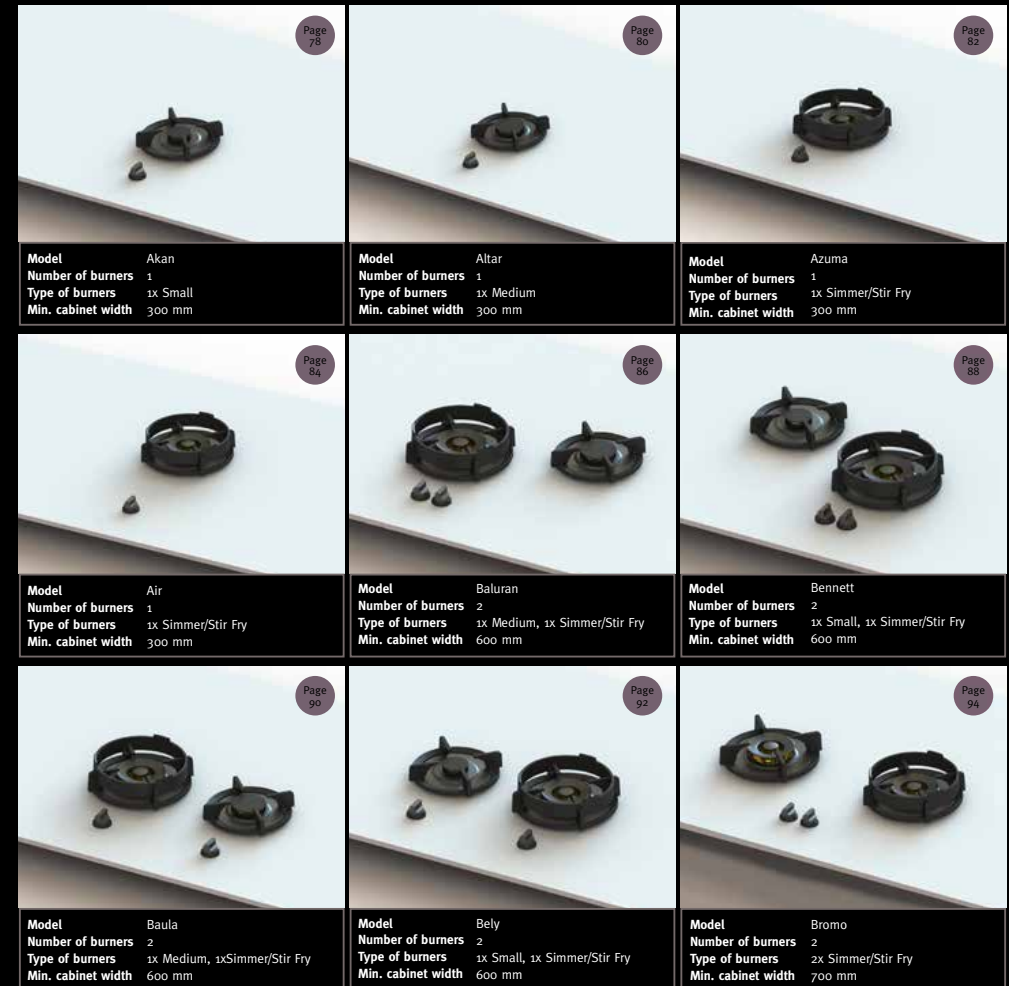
Page 78

Model Akan
Number of burners 1
Type of burners 1x Small
Min. cabinet width 300 mm

Page 80

Model Altar
Number of burners 1
Type of burners 1x Medium
Min. cabinet width 300 mm

Page 82

Model Azuma
Number of burners 1
Type of burners 1x Simmer/Stir Fry
Min. cabinet width 300 mm

Page 84

Model Air
Number of burners 1
Type of burners 1x Simmer/Stir Fry
Min. cabinet width 300 mm

Page 86

Model Baluran
Number of burners 2
Type of burners 1x Medium, 1x Simmer/Stir Fry
Min. cabinet width 600 mm

Page 88

Model Bennett
Number of burners 2
Type of burners 1x Small, 1x Simmer/Stir Fry
Min. cabinet width 600 mm

Page 90

Model Baula
Number of burners 2
Type of burners 1x Medium, 1xSimmer/Stir Fry
Min. cabinet width 600 mm

Page 92

Model Bely
Number of burners 2
Type of burners 1x Small, 1x Simmer/Stir Fry
Min. cabinet width 600 mm

Page 94

Model Bromo
Number of burners 2
Type of burners 2x Simmer/Stir Fry
Min. cabinet width 700 mm